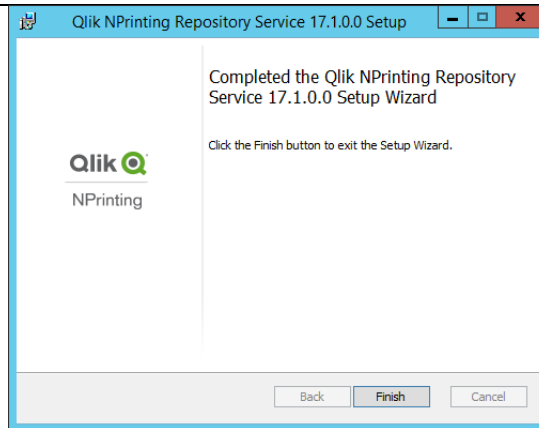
Qlik NPrinting Repository Service 17.1.0.0 Setup

Completed the Qlik NPrinting Repository Service 17.1.0.0 Setup Wizard

Click the Finish button to exit the Setup Wizard.

Qlik

NPrinting

Back

Finish

Cancel